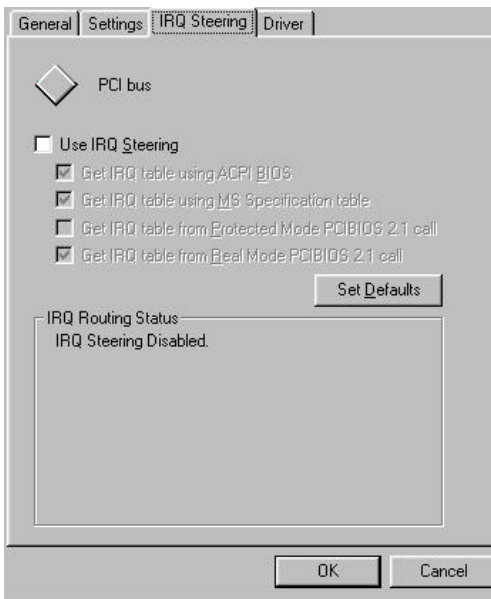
General | Settings | IRQ Steering | Driver

PCI bus

Use IRQ Steering

Get IRQ table using ACPI BIOS

Get IRQ table using MS Specification table

Get IRQ table from Protected Mode PCIBIOS 2.1 call

Get IRQ table from Real Mode PCIBIOS 2.1 call

Set Defaults

IRQ Routing Status

IRQ Steering Disabled.

OK

Cancel